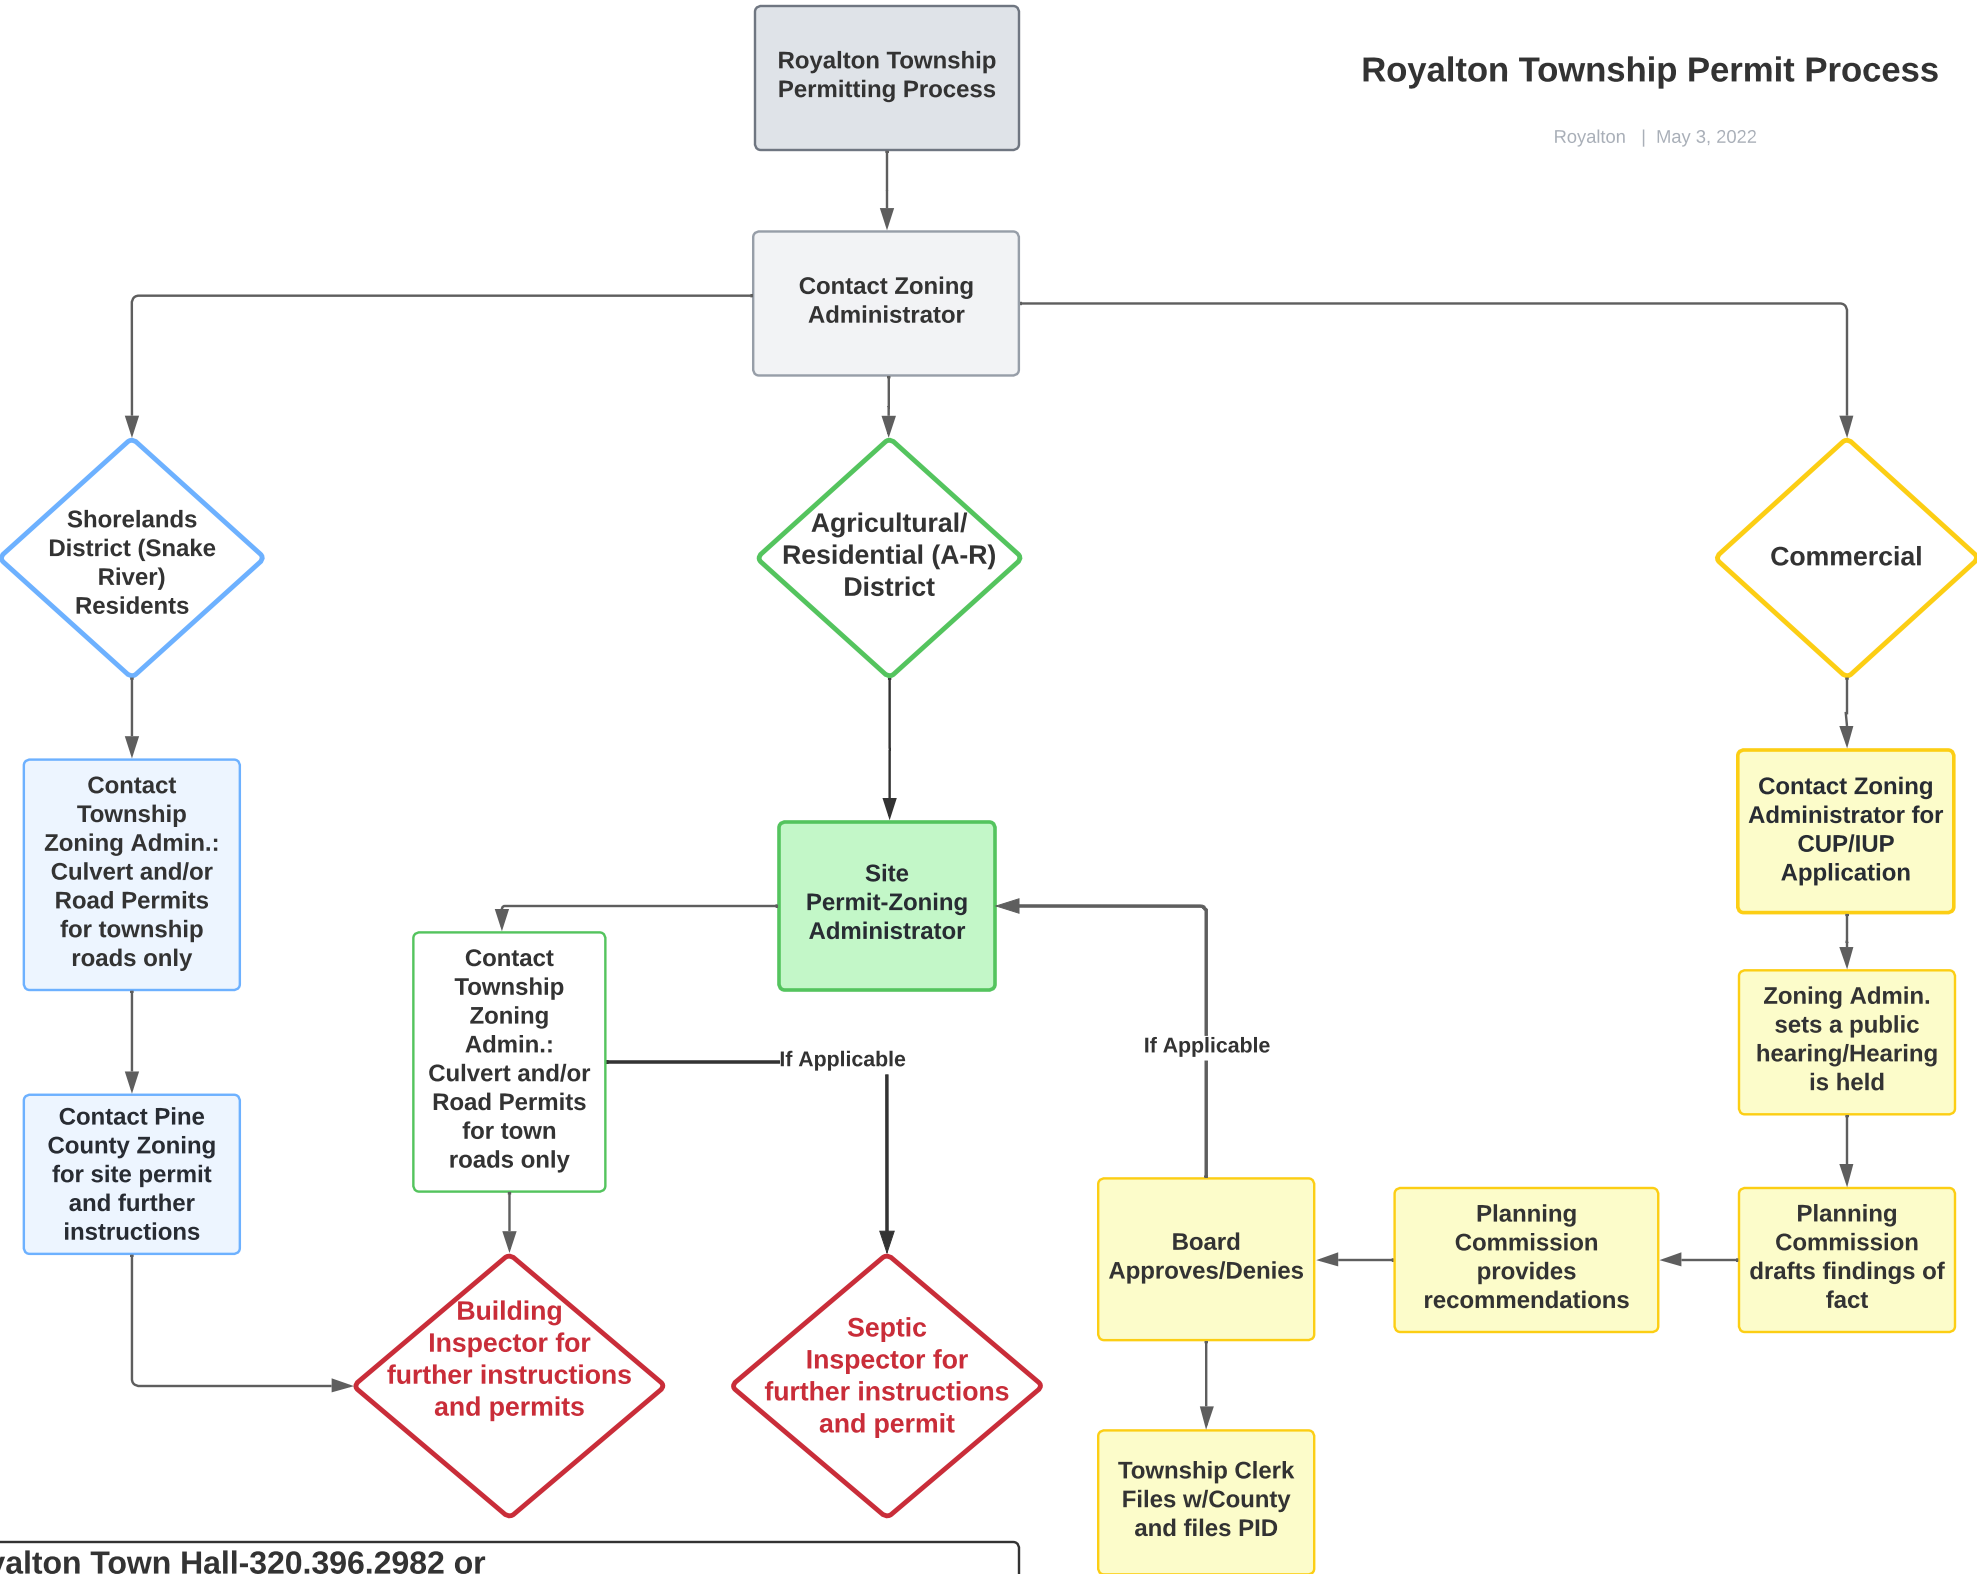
Royalton Township Permitting Process

Royalton Township Permit Process

Royalton | May 3, 2022

Contact Zoning Administrator

Shorelands District (Snake River) Residents

Agricultural/ Residential (A-R) District

Commercial

Contact Township Zoning Admin.: Culvert and/or Road Permits for township roads only

Site Permit-Zoning Administrator

Contact Zoning Administrator for CUP/IUP Application

Contact Township Zoning Admin.: Culvert and/or Road Permits for town roads only

If Applicable

If Applicable

Zoning Admin. sets a public hearing/Hearing is held

Contact Pine County Zoning for site permit and further instructions

Board Approves/Denies

Planning Commission provides recommendations

Planning Commission drafts findings of fact

Building Inspector for further instructions and permits

Septic Inspector for further instructions and permit

Township Clerk Files w/County and files PID

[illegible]alton Town Hall-320.396.2982 or